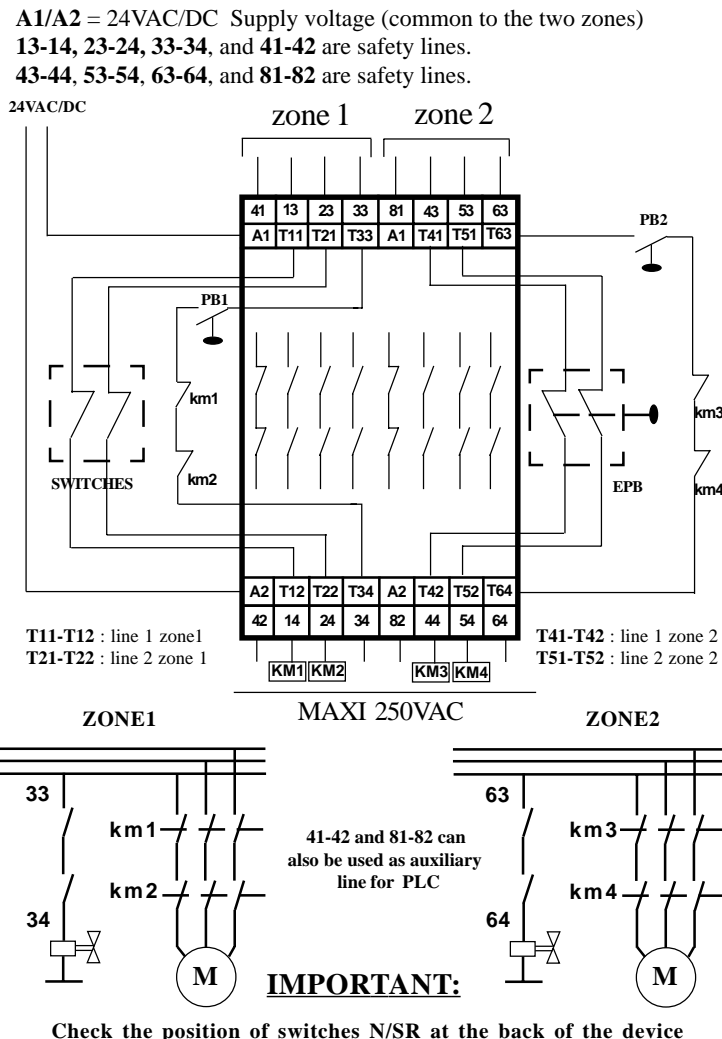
**A1/A2** = 24VAC/DC Supply voltage (common to the two zones)
**13-14, 23-24, 33-34**, and **41-42** are safety lines.
**43-44**, **53-54**, **63-64**, and **81-82** are safety lines.

24VAC/DC

zone 1 zone 2

| 41 | 13 | 23 | 33 | 81 | 43 | 53 | 63 |
|---|---|---|---|---|---|---|---|
| A1 | T11 | T21 | T33 | A1 | T41 | T51 | T63 |

PB2

PB1

km1

km2

SWITCHES

km3

km4

EPB

| A2 | T12 | T22 | T34 | A2 | T42 | T52 | T64 |
|---|---|---|---|---|---|---|---|
| 42 | 14 | 24 | 34 | 82 | 44 | 54 | 64 |

T11-T12 : line 1 zone1
T21-T22 : line 2 zone 1

T41-T42 : line 1 zone 2
T51-T52 : line 2 zone 2

KM1 KM2 KM3 KM4

MAXI 250VAC

ZONE1

ZONE2

33

km1

km2

34

M

41-42 and 81-82 can also be used as auxiliary line for PLC

63

km3

km4

64

M

IMPORTANT:

Check the position of switches N/SR at the back of the device